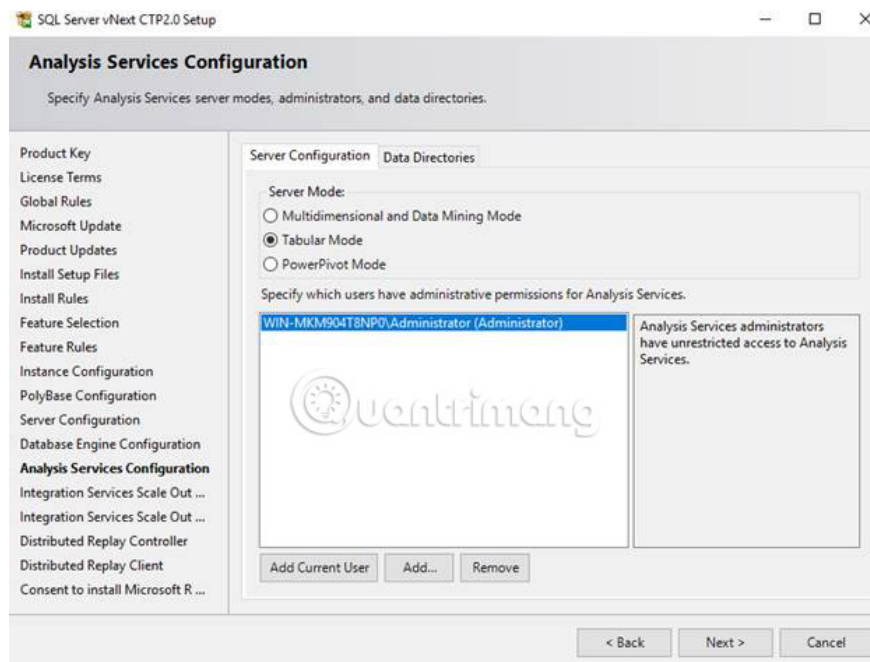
SQL Server vNext CTP2.0 Setup

Analysis Services Configuration

Specify Analysis Services server modes, administrators, and data directories.

Product Key
License Terms
Global Rules
Microsoft Update
Product Updates
Install Setup Files
Install Rules
Feature Selection
Feature Rules
Instance Configuration
PolyBase Configuration
Server Configuration
Database Engine Configuration
Analysis Services Configuration
Integration Services Scale Out ...
Integration Services Scale Out ...
Distributed Replay Controller
Distributed Replay Client
Consent to install Microsoft R ...

Server Configuration | Data Directories

Server Mode:
Multidimensional and Data Mining Mode
Tabular Mode
PowerPivot Mode

Specify which users have administrative permissions for Analysis Services.

WIN-MKM904T8NP0\Administrator (Administrator)

Analysis Services administrators have unrestricted access to Analysis Services.

Quantrimang

Add Current User | Add... | Remove

< Back | Next > | Cancel